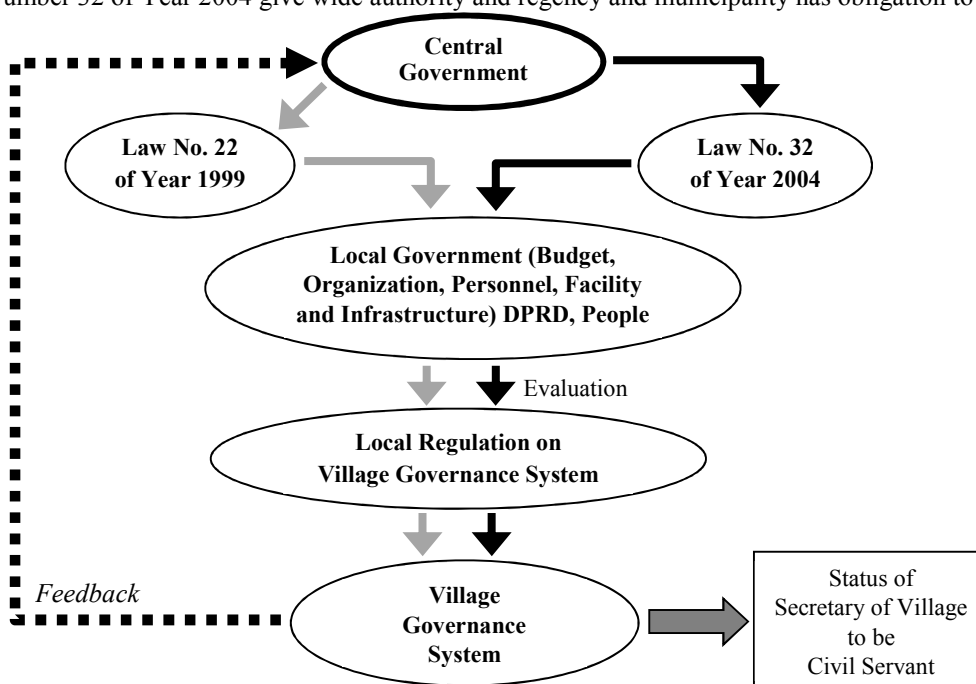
umber 32 of Year 2004 give wide authority and regency and municipality has obligation to

Central Government

Law No. 22 of Year 1999

Law No. 32 of Year 2004

Local Government (Budget, Organization, Personnel, Facility and Infrastructure) DPRD, People

Evaluation

Local Regulation on Village Governance System

Feedback

Village Governance System

Status of Secretary of Village to be Civil Servant